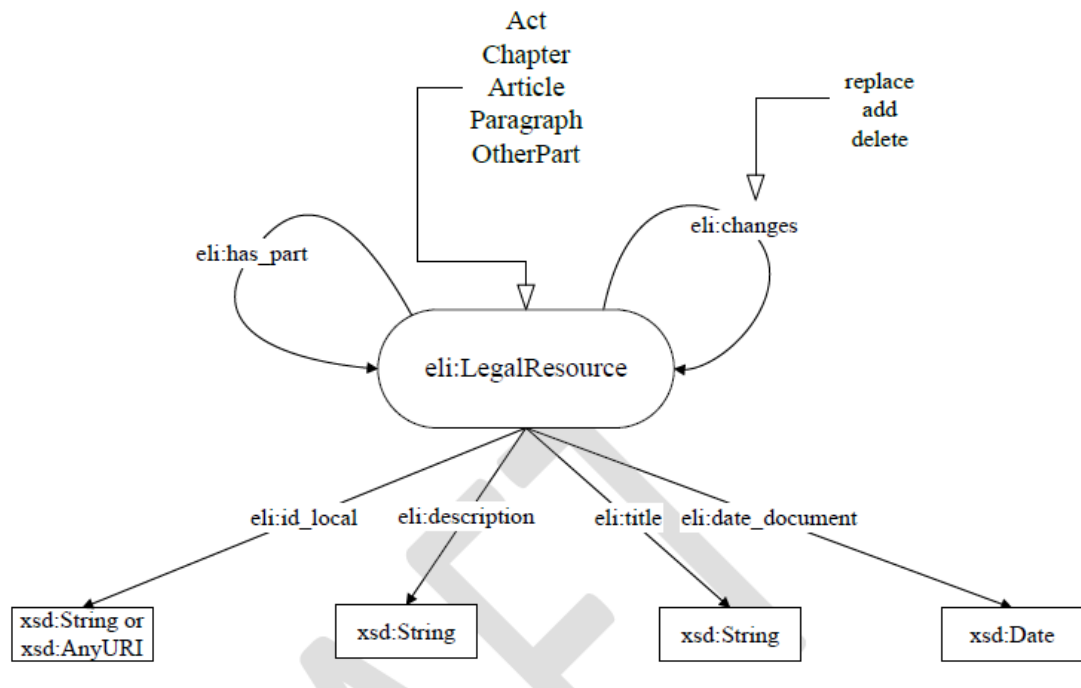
Act
Chapter
Article
Paragraph
OtherPart

replace
add
delete

eli:has_part

eli:changes

eli:LegalResource

eli:id_local
eli:description
eli:title
eli:date_document

xsd:String or xsd:AnyURI
xsd:String
xsd:String
xsd:Date